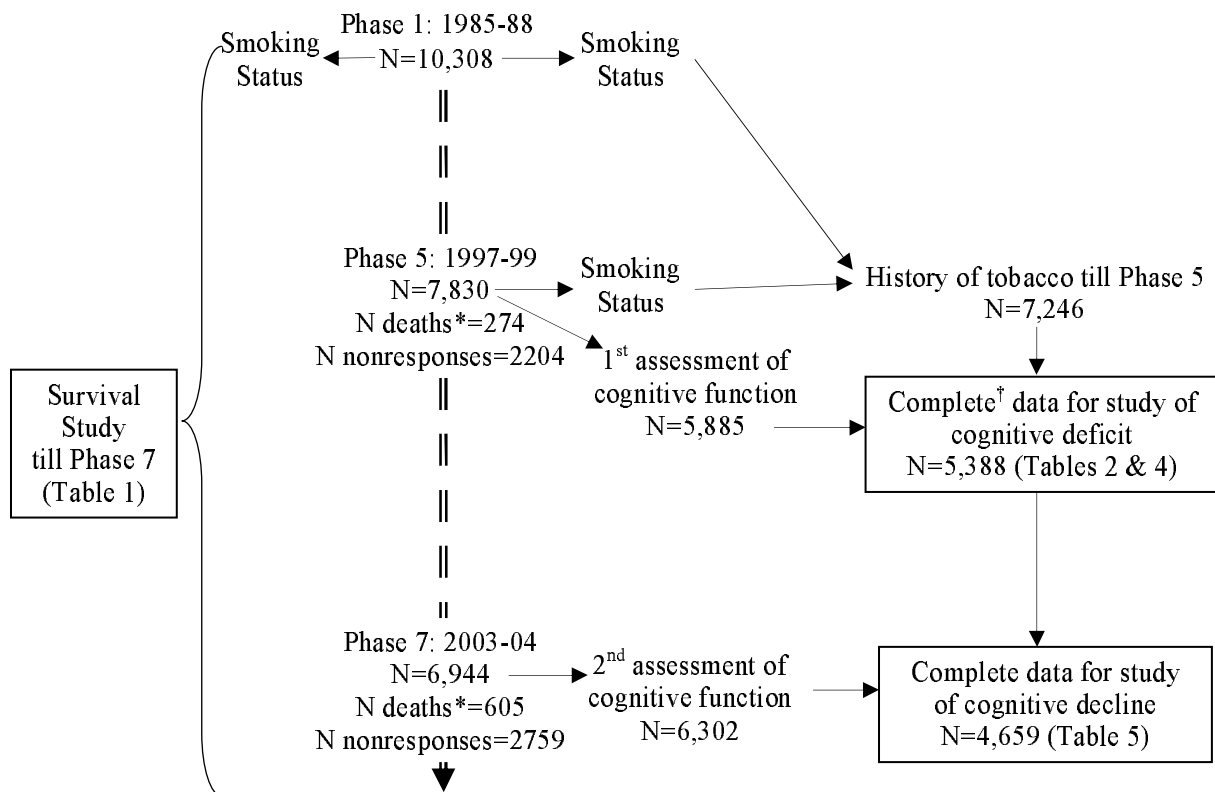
Smoking Status

Phase 1: 1985-88
N=10,308

Smoking Status

Phase 5: 1997-99
N=7,830
N deaths*=274
N nonresponses=2204

Smoking Status

History of tobacco till Phase 5
N=7,246

$1^{st}$ assessment of cognitive function
N=5,885

Survival Study till Phase 7 (Table 1)

Complete$^{†}$ data for study of cognitive deficit
N=5,388 (Tables 2 & 4)

Phase 7: 2003-04
N=6,944
N deaths*=605
N nonresponses=2759

$2^{nd}$ assessment of cognitive function
N=6,302

Complete data for study of cognitive decline
N=4,659 (Table 5)